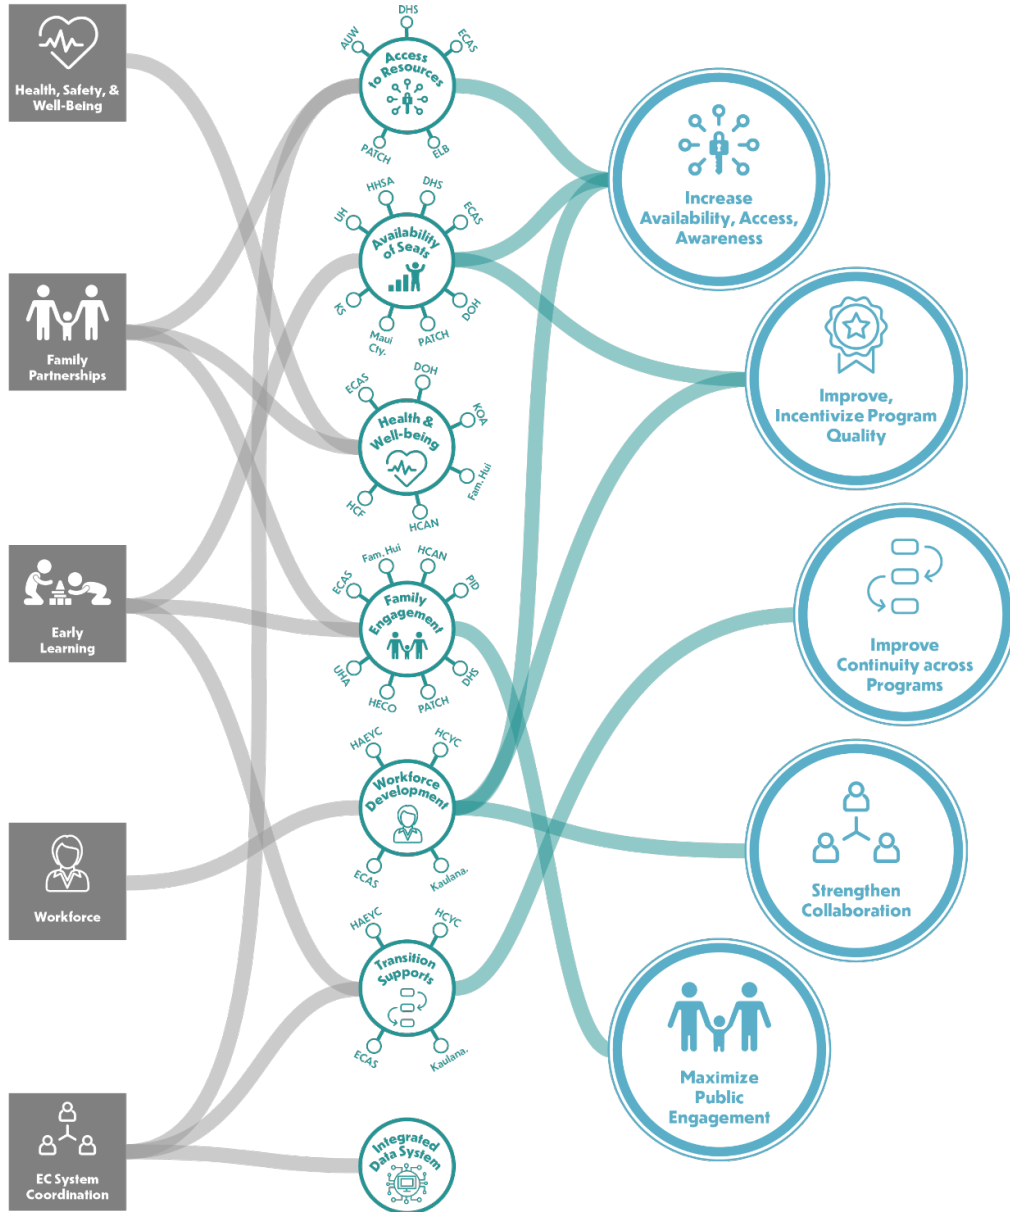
Health, Safety, & Well-Being

Family Partnerships

Early Learning

Workforce

EC System Coordination

DHS
AUW
ECAS
Access to Resources
PATCH
ELB

HHSA
DHS
UH
ECAS
Availability of Seats
KS
Maui Cty.
PATCH
DOH

ECAS
DOH
Health & Well-being
KOA
HCF
HCAN
Fam. Hui

Fam. Hui
HCAN
ECAS
PID
Family Engagement
UHA
HECO
PATCH
DHS

HAEYC
HCYC
Workforce Development
ECAS
Kaulana.

HAEYC
HCYC
Transition Supports
ECAS
Kaulana.

Integrated Data System

Increase Availability, Access, Awareness

Improve, Incentivize Program Quality

Improve Continuity across Programs

Strengthen Collaboration

Maximize Public Engagement